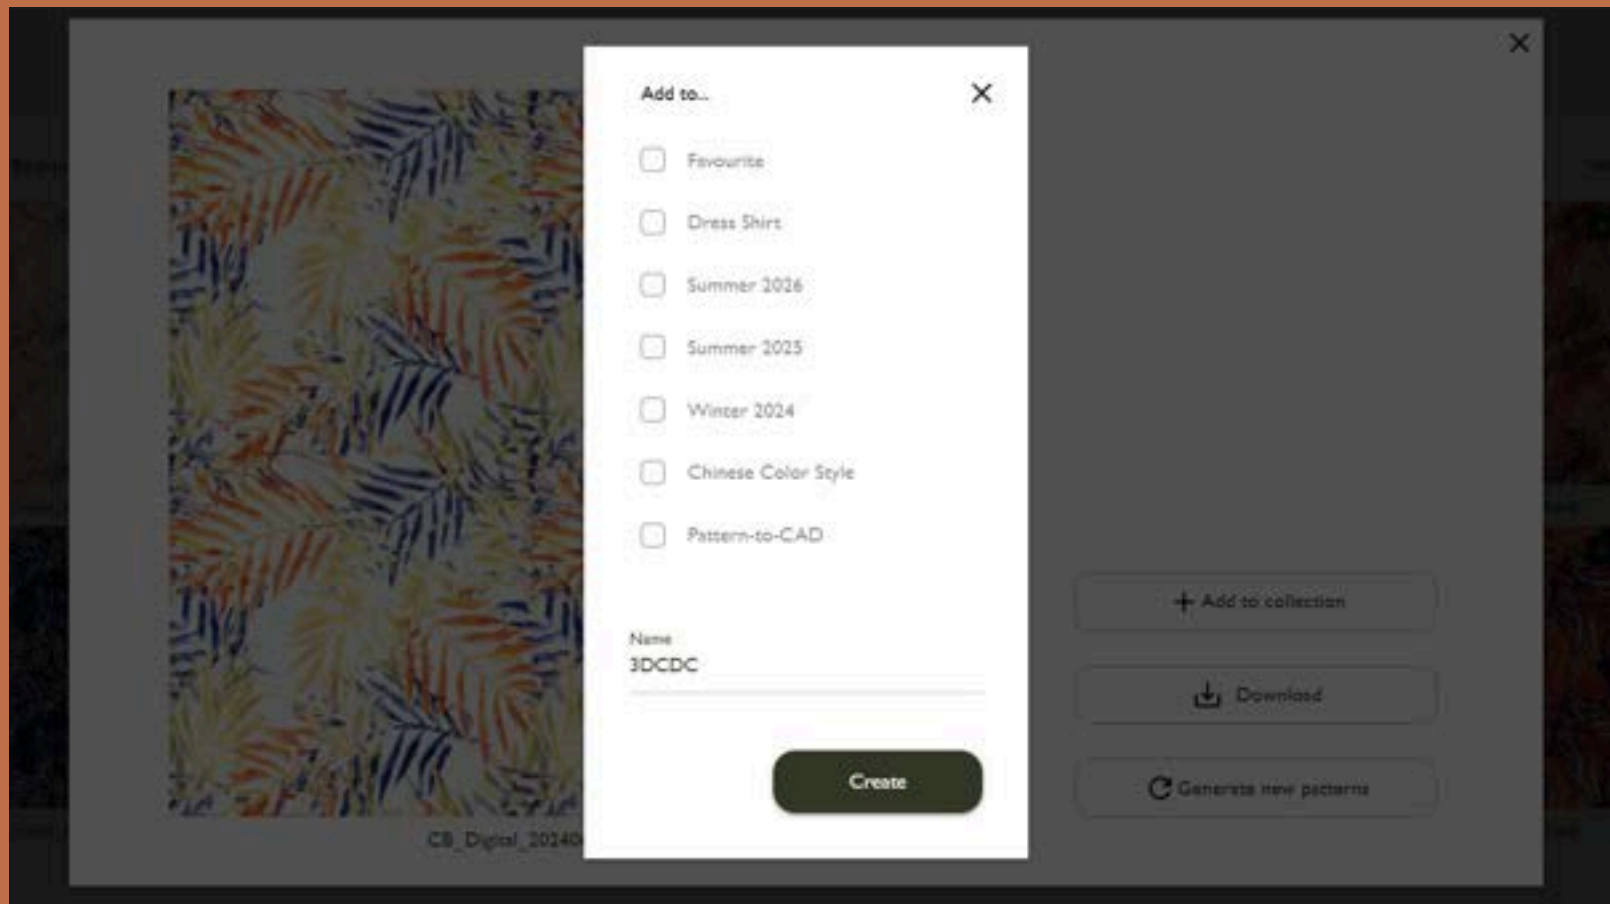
Add to...

Favourite

Dress Shirt

Summer 2026

Summer 2025

Winter 2024

Chinese Color Style

Pattern-to-CAD

Name
3DCDC

Create

CB_Digital_2024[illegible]

+ Add to collection

Download

Generate new patterns